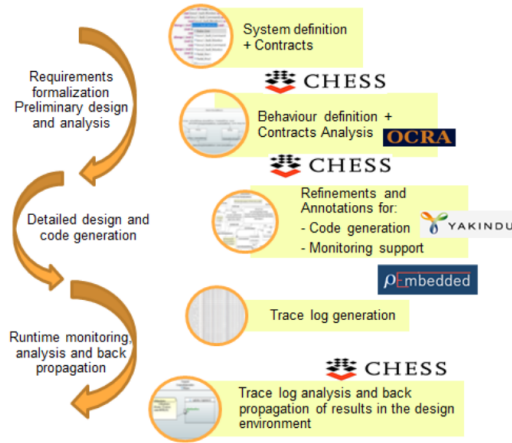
Requirements formalization Preliminary design and analysis

Detailed design and code generation

Runtime monitoring, analysis and back propagation

System definition + Contracts

CHESS

Behaviour definition + Contracts Analysis

OCRA

CHESS

Refinements and Annotations for:
- Code generation
- Monitoring support

YAKINDU

ρEmbedded

Trace log generation

CHESS

Trace log analysis and back propagation of results in the design environment